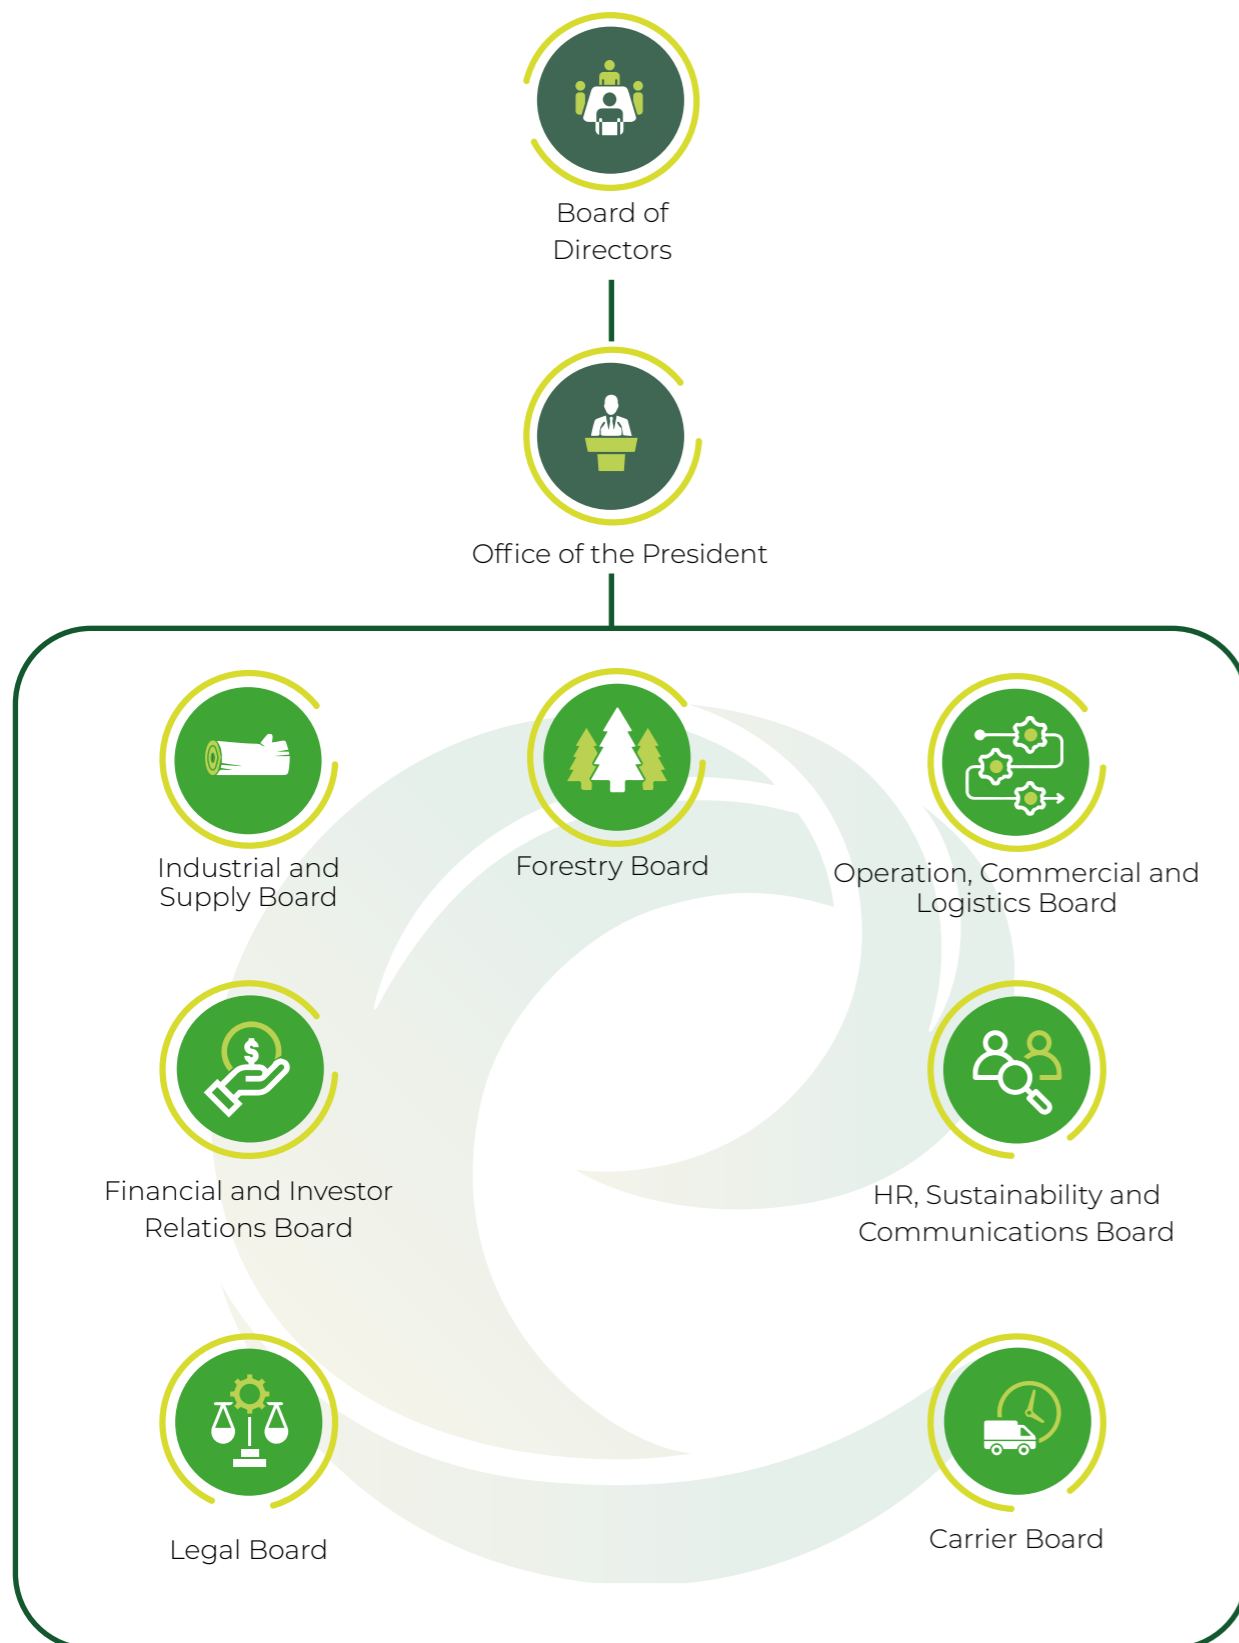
Board of Directors

Office of the President

Industrial and Supply Board

Forestry Board

Operation, Commercial and Logistics Board

Financial and Investor Relations Board

HR, Sustainability and Communications Board

Legal Board

Carrier Board